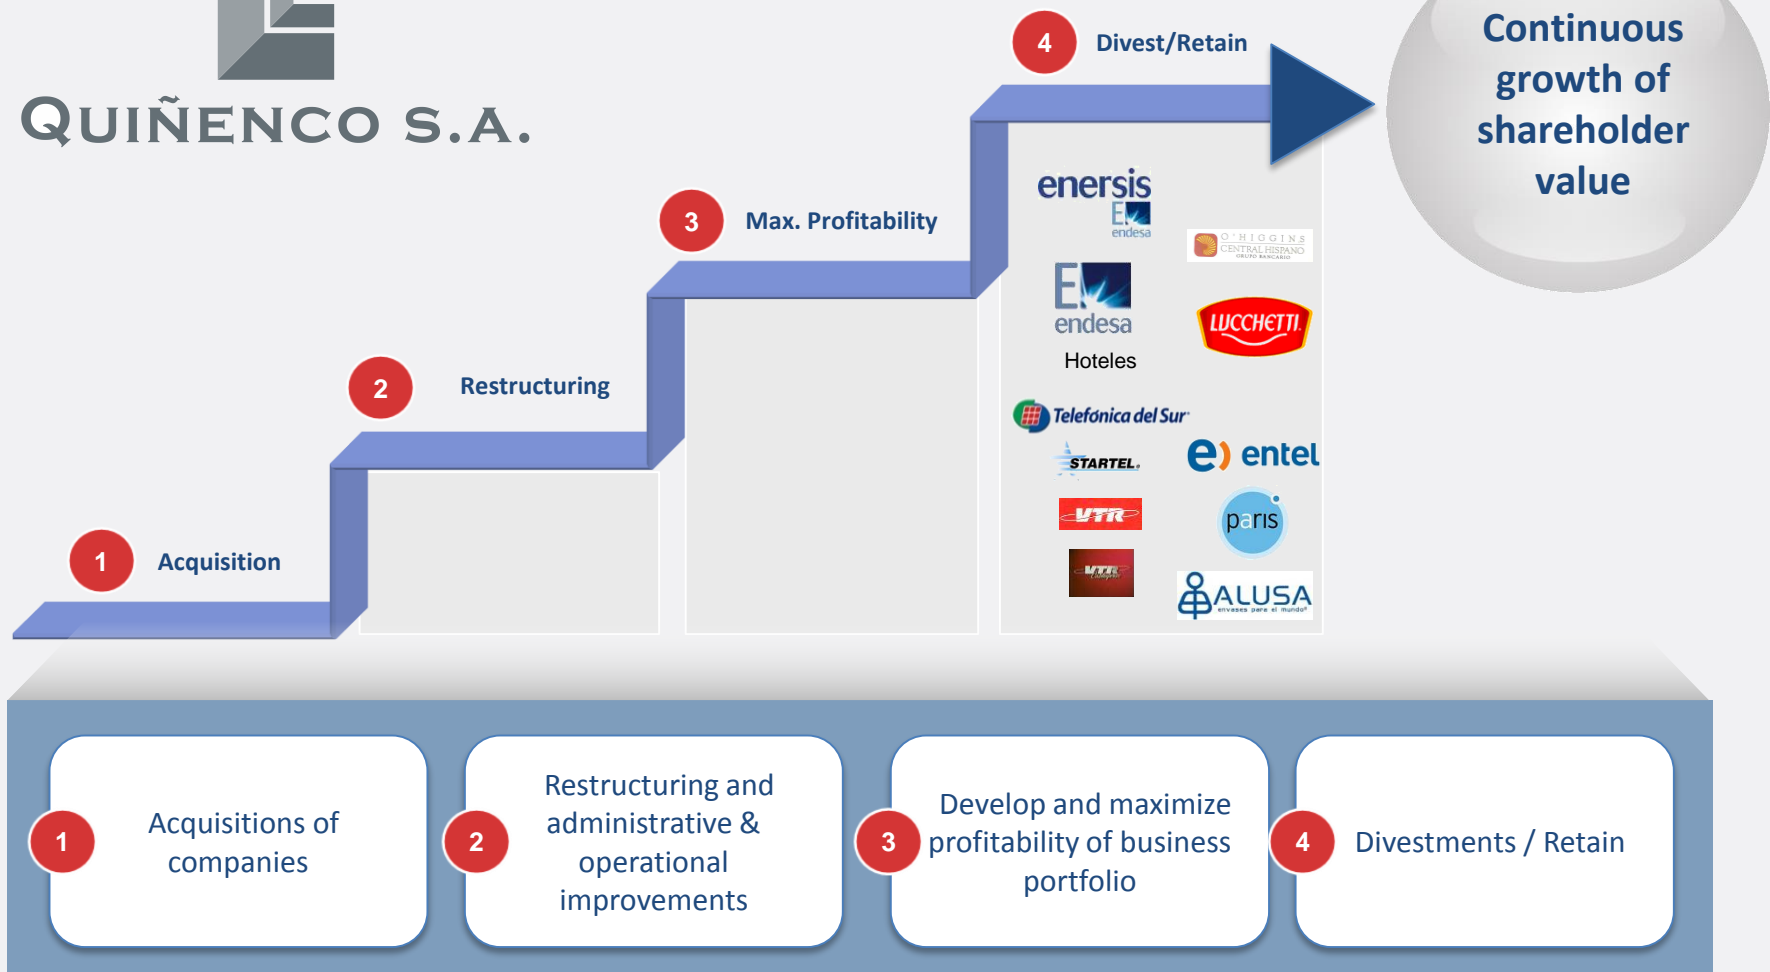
QUIÑENCO S.A.

4 Divest/Retain

Continuous growth of shareholder value

3 Max. Profitability

2 Restructuring

1 Acquisition

enersis
endesa

O'HIGGINS CENTRAL HISPANO GRUPO BANCARIO

endesa

LUCCHETTI

Hoteles

Telefónica del Sur

STARTEL

entel

VTR

paris

VTR

ALUSA envases para el mundo

1 Acquisitions of companies

2 Restructuring and administrative & operational improvements

3 Develop and maximize profitability of business portfolio

4 Divestments / Retain